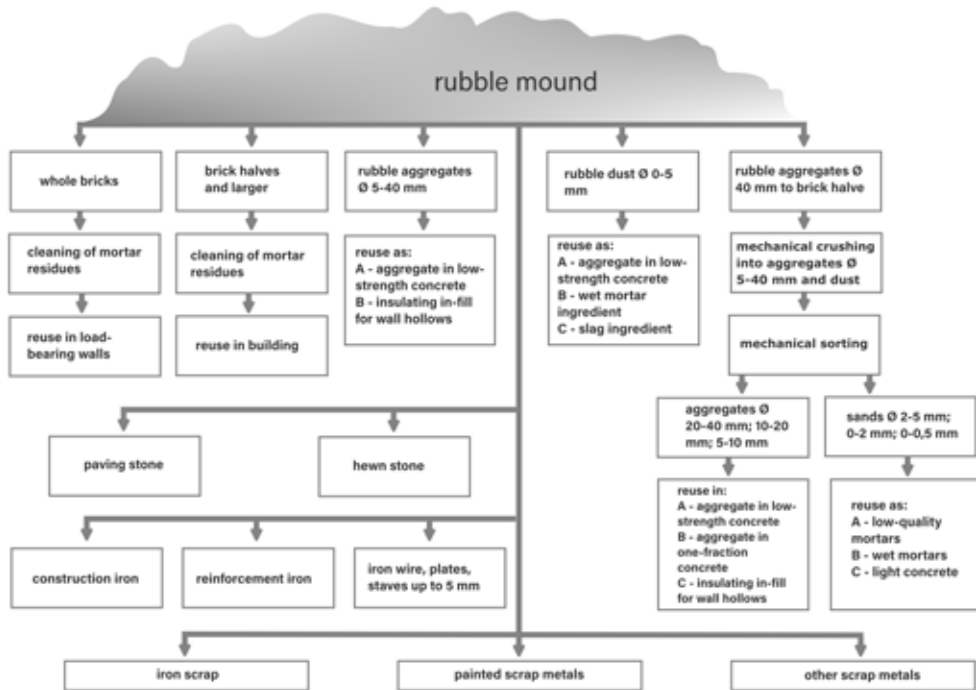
rubble mound

whole bricks

cleaning of mortar residues

reuse in load-bearing walls

brick halves and larger

cleaning of mortar residues

reuse in building

rubble aggregates Ø 5-40 mm

reuse as:
A - aggregate in low-strength concrete
B - insulating in-fill for wall hollows

rubble dust Ø 0-5 mm

reuse as:
A - aggregate in low-strength concrete
B - wet mortar ingredient
C - slag ingredient

rubble aggregates Ø 40 mm to brick halve

mechanical crushing into aggregates Ø 5-40 mm and dust

mechanical sorting

aggregates Ø 20-40 mm; 10-20 mm; 5-10 mm

reuse in:
A - aggregate in low-strength concrete
B - aggregate in one-fraction concrete
C - insulating in-fill for wall hollows

sands Ø 2-5 mm; 0-2 mm; 0-0,5 mm

reuse as:
A - low-quality mortars
B - wet mortars
C - light concrete

paving stone

hewn stone

construction iron

reinforcement iron

iron wire, plates, staves up to 5 mm

iron scrap

painted scrap metals

other scrap metals